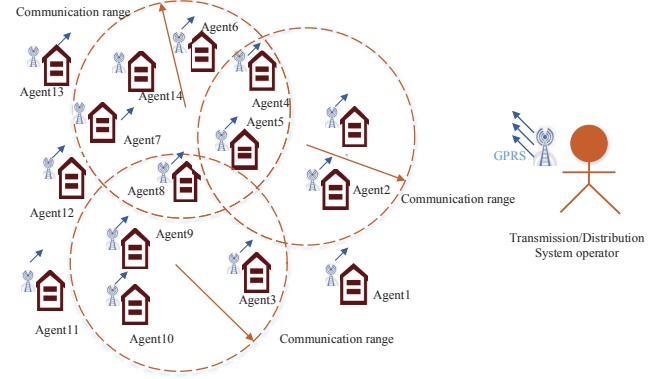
Communication range

Agent6

Agent13

Agent14

Agent4

Agent5

Agent7

Agent8

Agent2

Communication range

GPRS

Agent12

Agent9

Transmission/Distribution System operator

Agent11

Agent3

Agent1

Agent10

Communication range